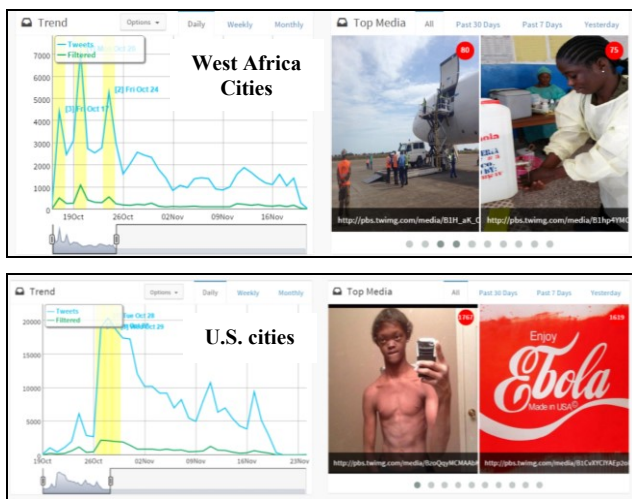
Trend
Options
Daily
Weekly
Monthly
Tweets
Filtered
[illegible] Oct 20
[3] Fri Oct 17
[2] Fri Oct 24
West Africa Cities
7000
6000
5000
4000
3000
2000
1000
0
19Oct
26Oct
02Nov
09Nov
16Nov

Top Media
All
Past 30 Days
Past 7 Days
Yesterday
80
75
http://pbs.twimg.com/media/B1H_aK_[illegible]
http://pbs.twimg.com/media/B1hp4YMC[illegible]

Trend
Options
Daily
Weekly
Monthly
Tweets
Filtered
Tue Oct 28
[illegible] Oct 29
U.S. cities
20000
15000
10000
5000
0
19Oct
26Oct
02Nov
09Nov
16Nov
23Nov

Top Media
All
Past 30 Days
Past 7 Days
Yesterday
1767
1619
Enjoy
Ebola
Made in USA
http://pbs.twimg.com/media/BzoQqyMCMAAb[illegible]
http://pbs.twimg.com/media/B1CxXYCFIAEp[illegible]